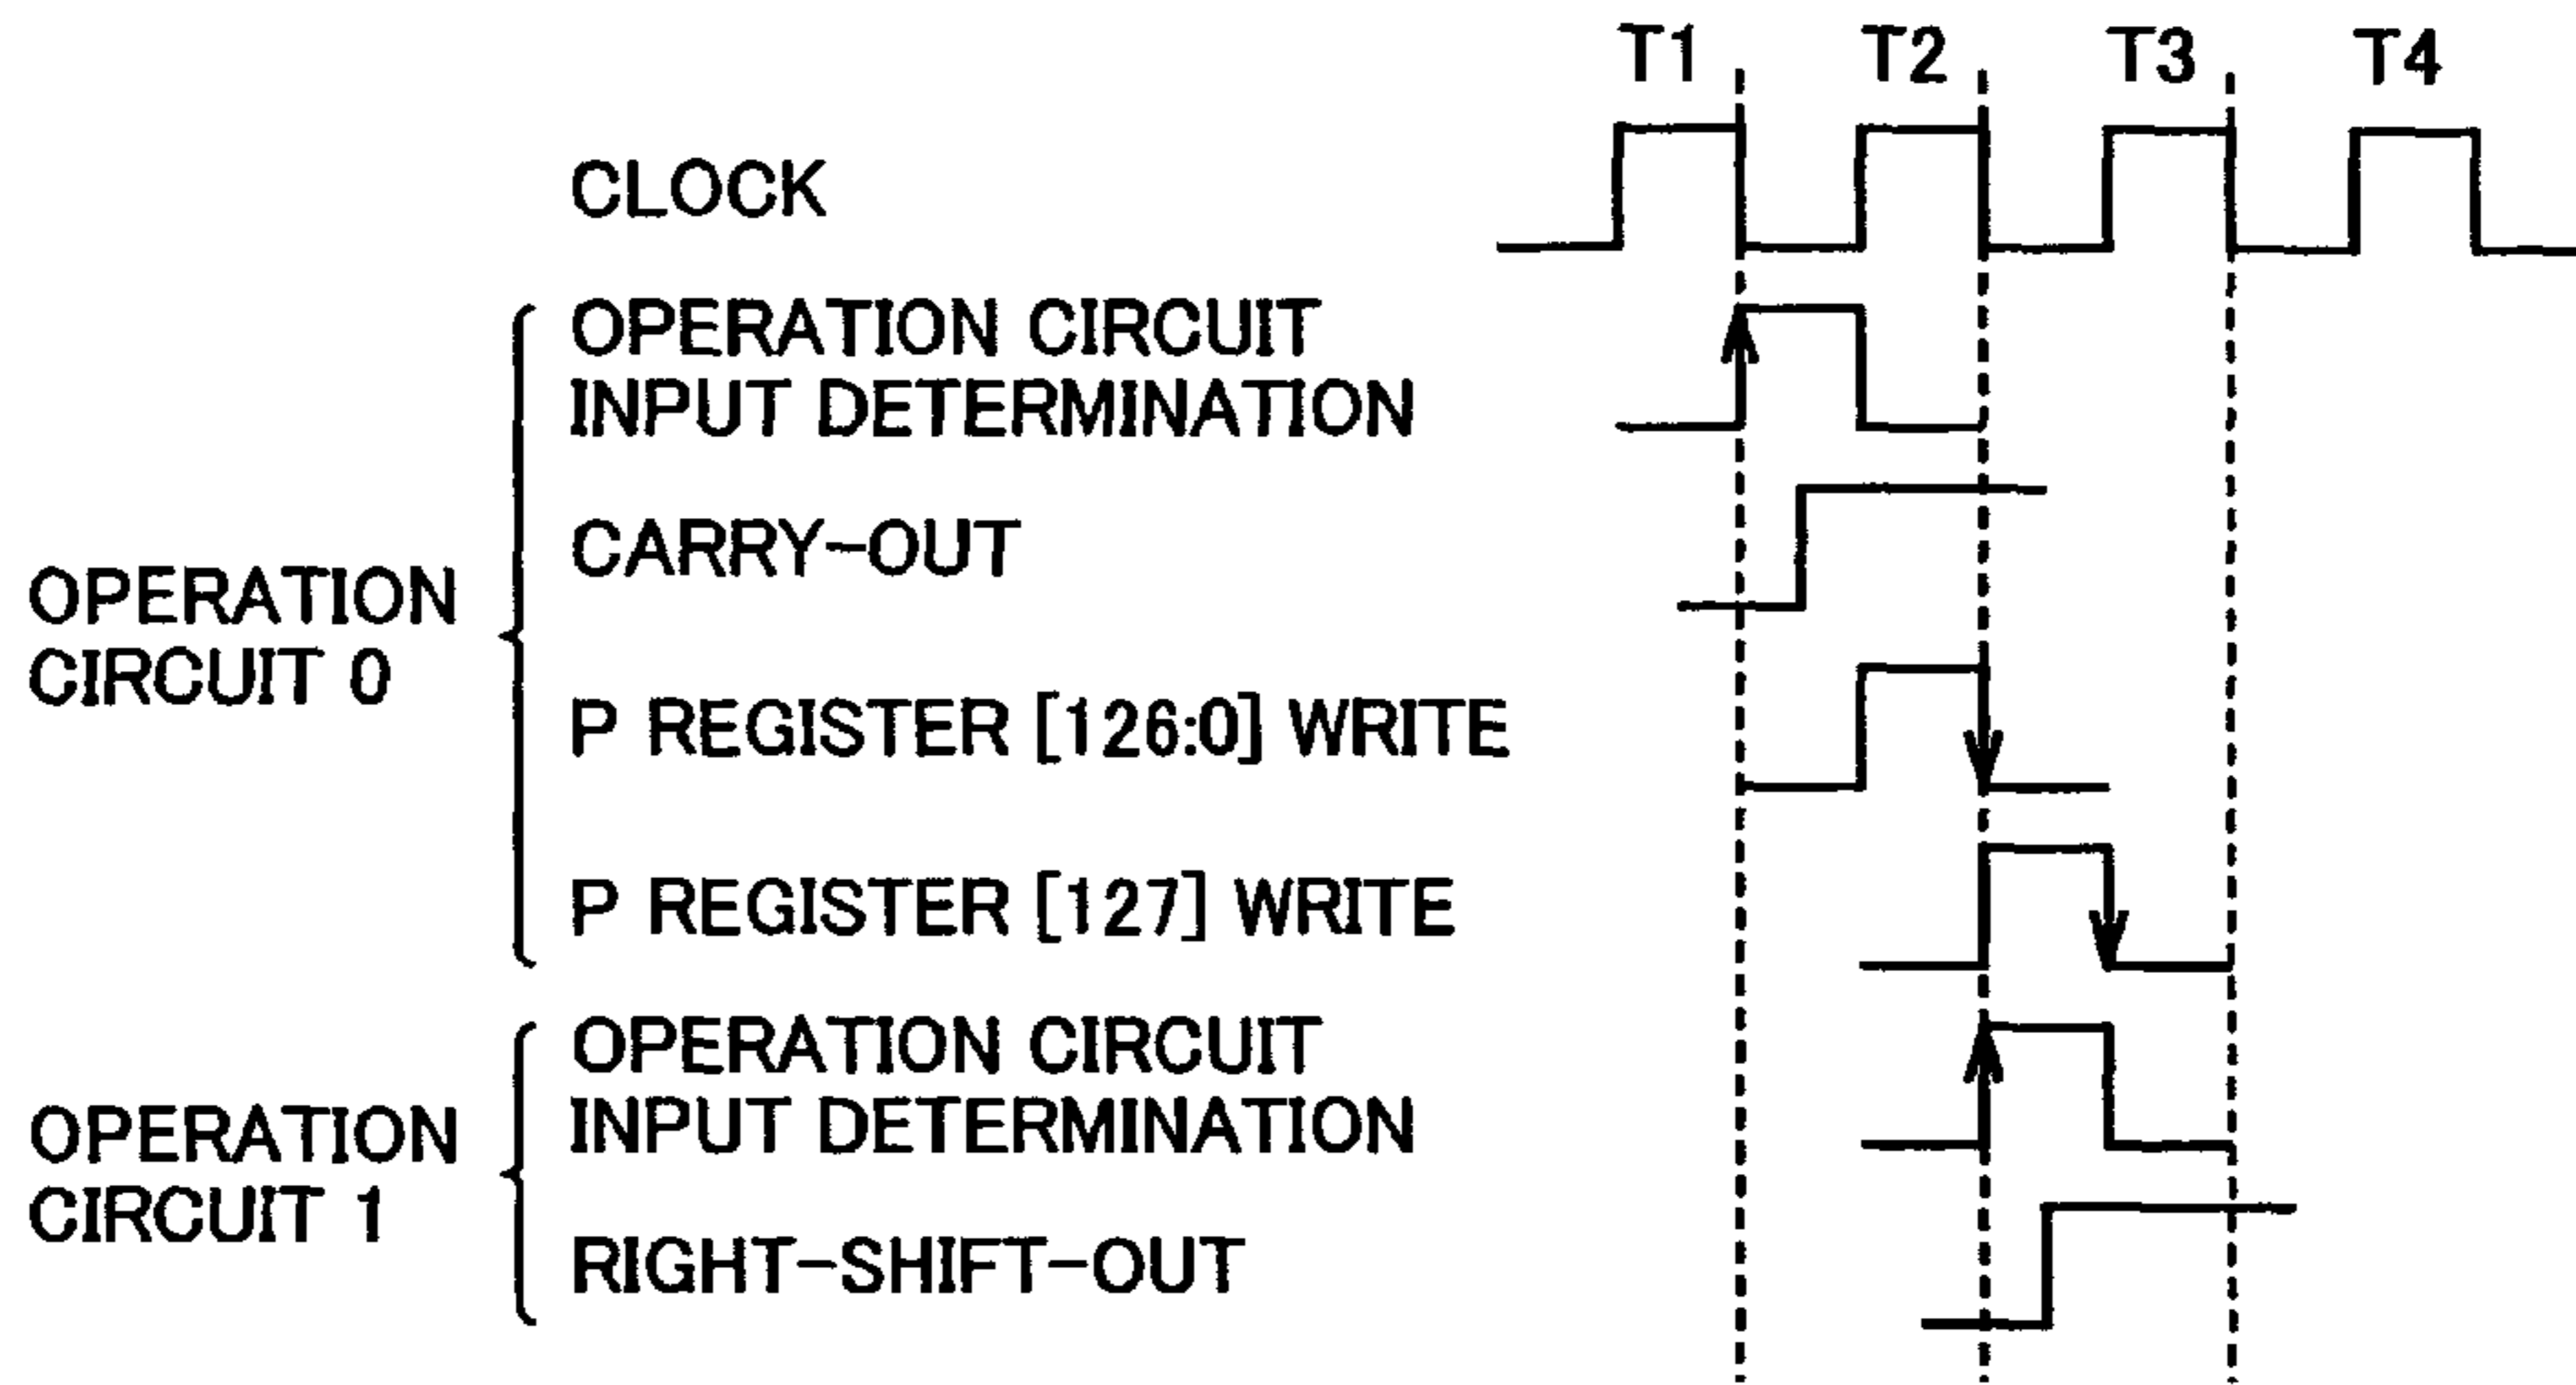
T1 T2 T3 T4

CLOCK

OPERATION CIRCUIT 0

OPERATION CIRCUIT INPUT DETERMINATION

CARRY-OUT

P REGISTER [126:0] WRITE

P REGISTER [127] WRITE

OPERATION CIRCUIT 1

OPERATION CIRCUIT INPUT DETERMINATION

RIGHT-SHIFT-OUT